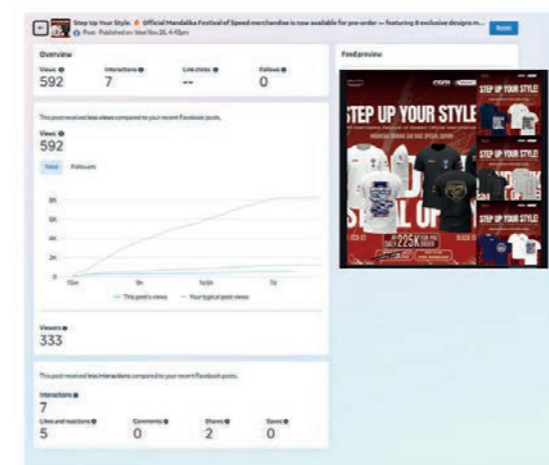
Step Up Your Style. 🔥 Official Mandalika Festival of Speed merchandise is now available for pre-order — featuring 8 exclusive designs m...
Post · Published on Wed Nov 26, 4:45pm

Boost

Overview

Views
592

Interactions
7

Link clicks
–

Follows
0

Feed preview

This post received less views compared to your recent Facebook posts.

Views
592

Total
Followers

8K
6K
4K
2K
0

10m
1h
1d 6h
7d

This post's views
Your typical post views

Viewers
333

This post received less interactions compared to your recent Facebook posts.

Interactions
7

Likes and reactions
5

Comments
0

Shares
2

Saves
0

STEP UP YOUR STYLE
STEP UP YOUR STYLE
STEP UP YOUR STYLE
STEP UP YOUR STYLE
225K
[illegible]